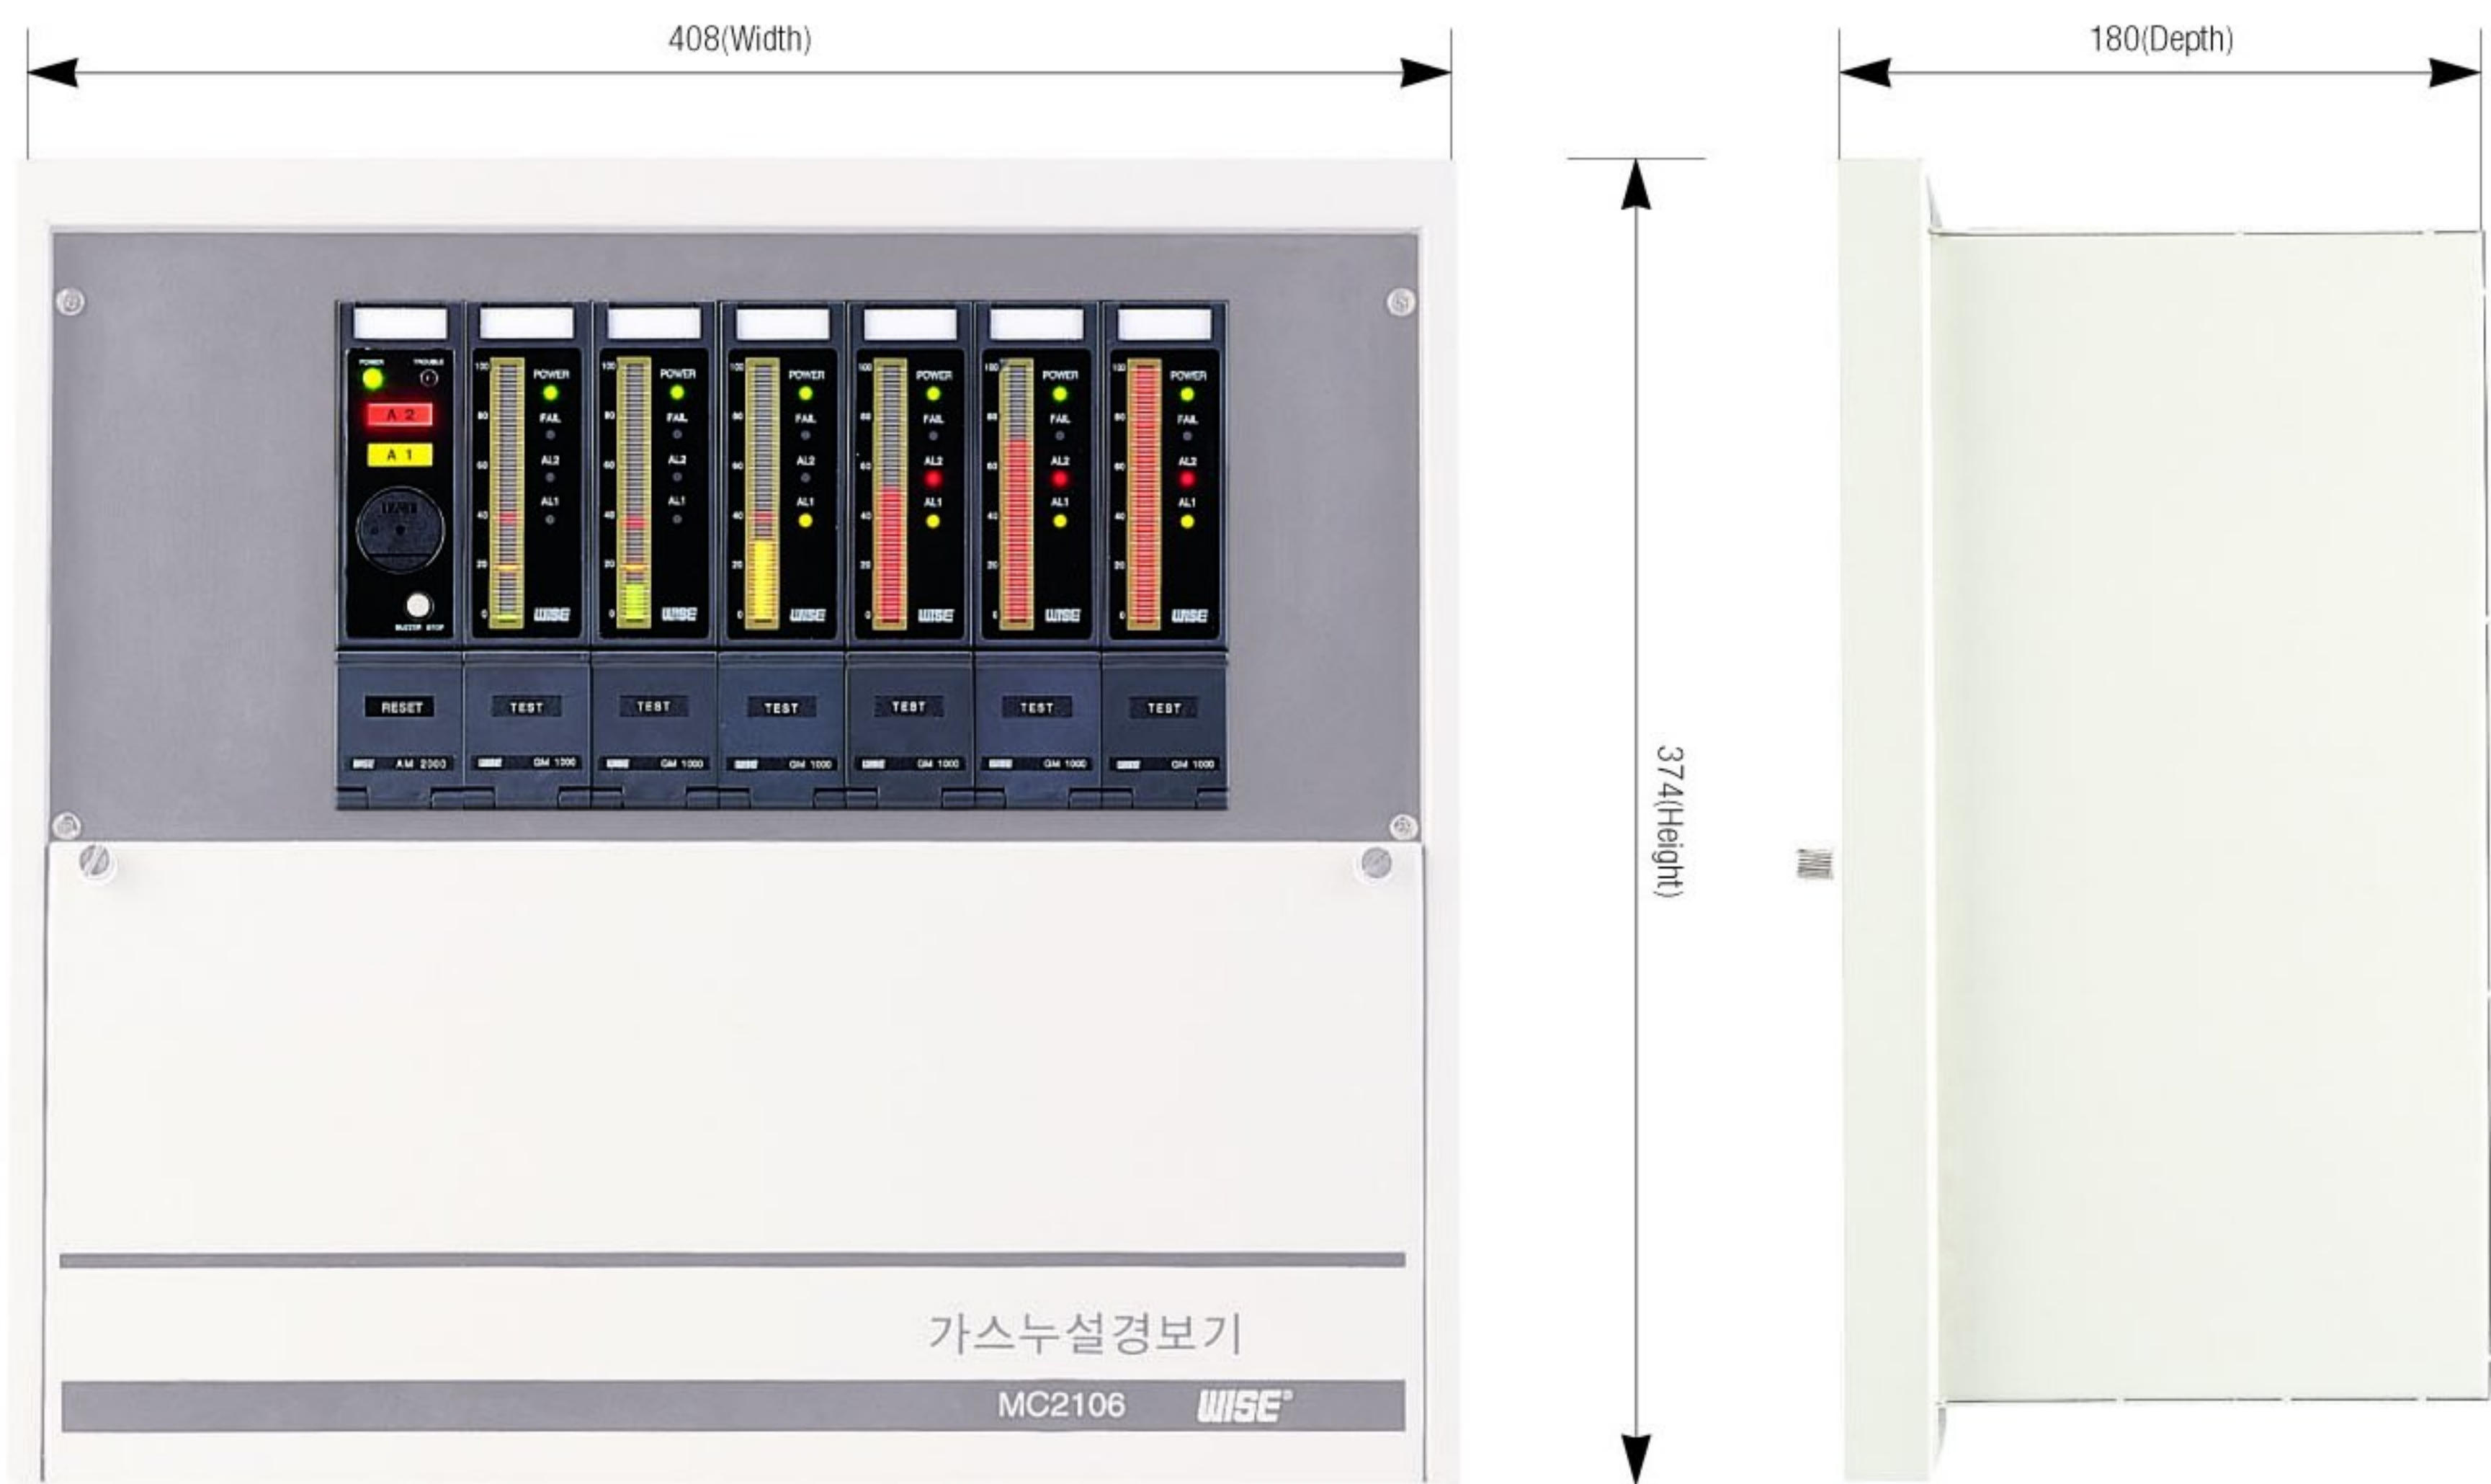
408(Width)

180(Depth)

374(Height)

POWER TROUBLE

A 2

A 1

BUZZER STOP

100 80 60 40 20 0

POWER FAIL AL2 AL1

WISE

POWER FAIL AL2 AL1

WISE

POWER FAIL AL2 AL1

WISE

POWER FAIL AL2 AL1

WISE

POWER FAIL AL2 AL1

WISE

POWER FAIL AL2 AL1

WISE

RESET

WISE AM 2000

TEST

WISE GM 1000

TEST

WISE GM 1000

TEST

WISE GM 1000

TEST

WISE GM 1000

TEST

WISE GM 1000

TEST

WISE GM 1000

가스누설경보기

MC2106 WISE®